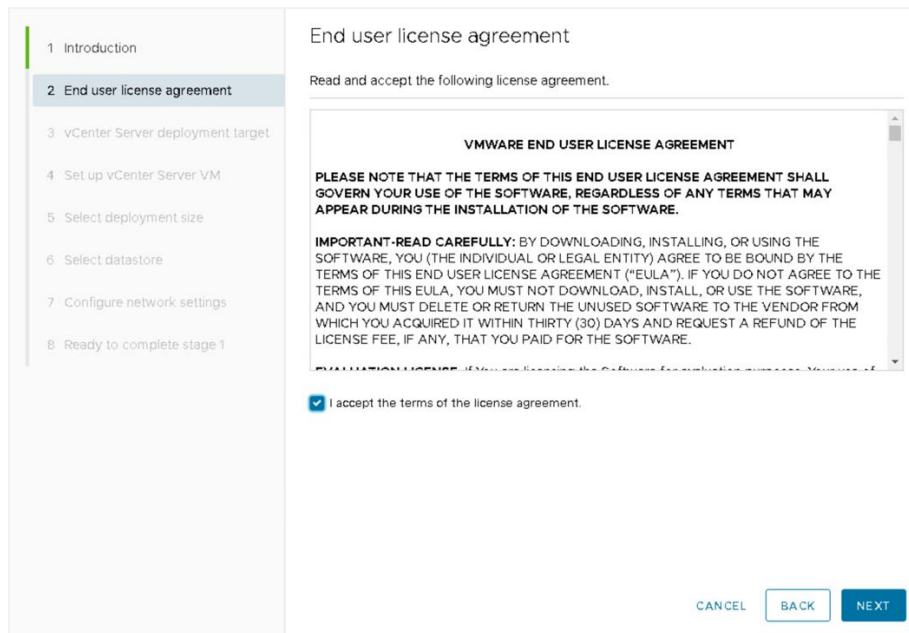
1 Introduction

2 End user license agreement

3 vCenter Server deployment target

4 Set up vCenter Server VM

5 Select deployment size

6 Select datastore

7 Configure network settings

8 Ready to complete stage 1

End user license agreement

Read and accept the following license agreement.

VMWARE END USER LICENSE AGREEMENT

PLEASE NOTE THAT THE TERMS OF THIS END USER LICENSE AGREEMENT SHALL GOVERN YOUR USE OF THE SOFTWARE, REGARDLESS OF ANY TERMS THAT MAY APPEAR DURING THE INSTALLATION OF THE SOFTWARE.

IMPORTANT-READ CAREFULLY: BY DOWNLOADING, INSTALLING, OR USING THE SOFTWARE, YOU (THE INDIVIDUAL OR LEGAL ENTITY) AGREE TO BE BOUND BY THE TERMS OF THIS END USER LICENSE AGREEMENT ("EULA"). IF YOU DO NOT AGREE TO THE TERMS OF THIS EULA, YOU MUST NOT DOWNLOAD, INSTALL, OR USE THE SOFTWARE, AND YOU MUST DELETE OR RETURN THE UNUSED SOFTWARE TO THE VENDOR FROM WHICH YOU ACQUIRED IT WITHIN THIRTY (30) DAYS AND REQUEST A REFUND OF THE LICENSE FEE, IF ANY, THAT YOU PAID FOR THE SOFTWARE.

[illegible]

I accept the terms of the license agreement.

CANCEL BACK NEXT